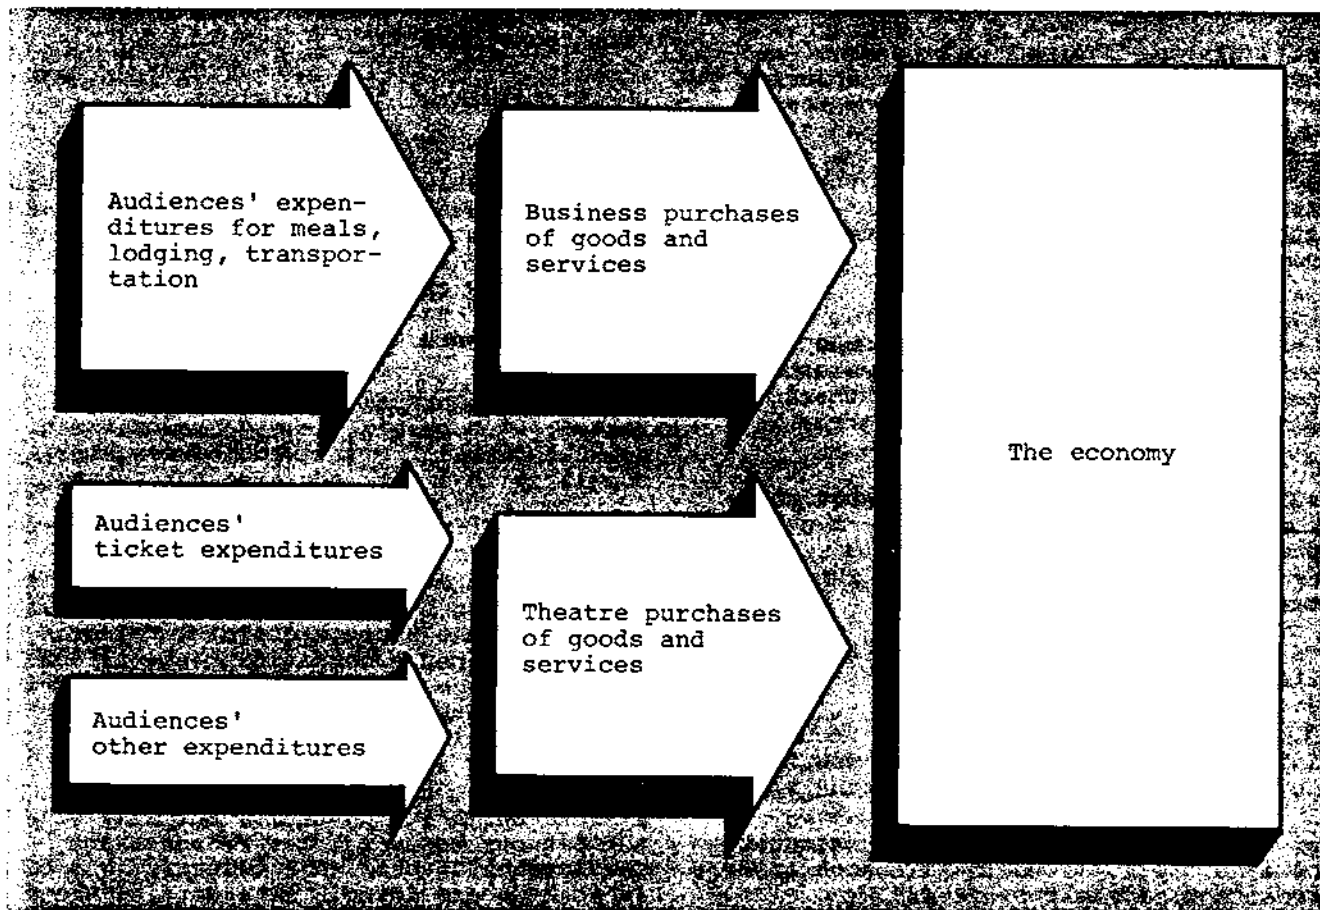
Audiences' expenditures for meals, lodging, transportation

Business purchases of goods and services

The economy

Audiences' ticket expenditures

Theatre purchases of goods and services

Audiences' other expenditures